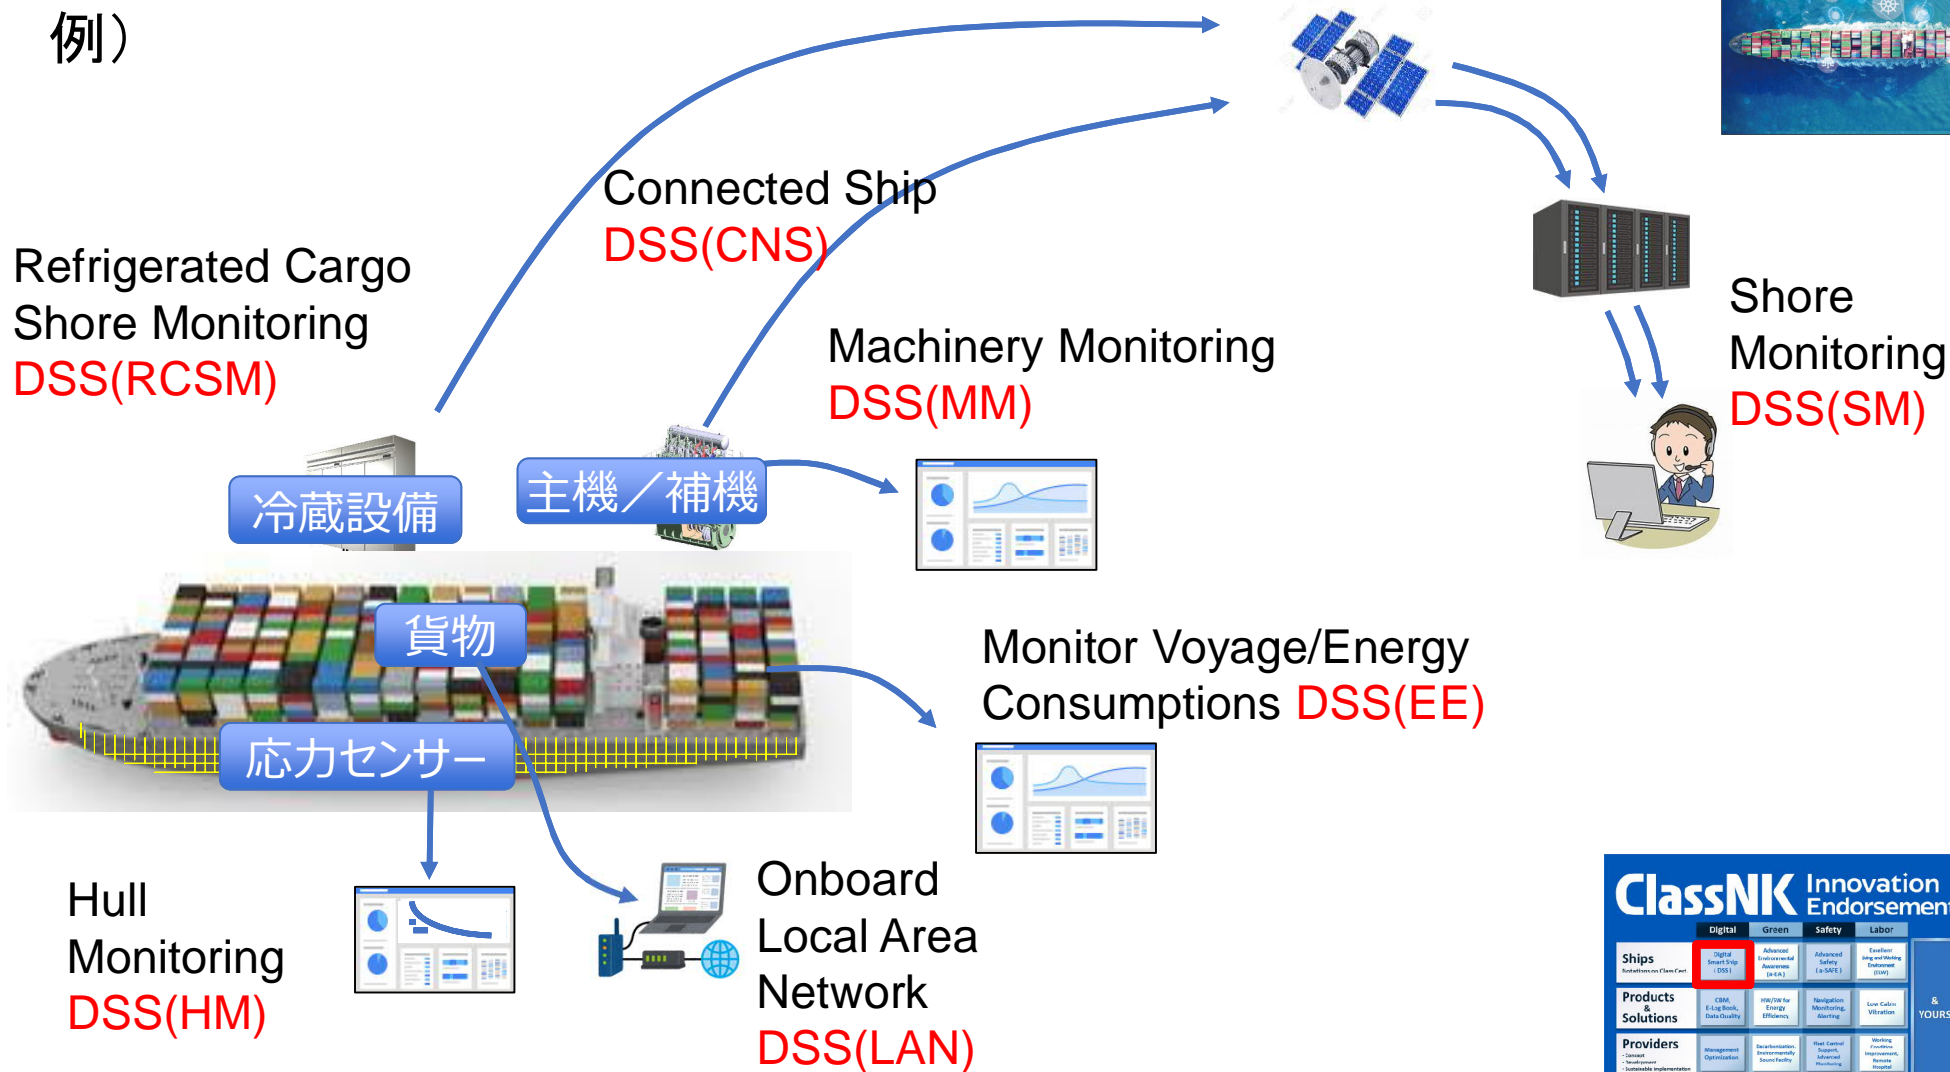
例）

Connected Ship
DSS(CNS)

Refrigerated Cargo Shore Monitoring
DSS(RCSM)

Machinery Monitoring
DSS(MM)

Shore Monitoring
DSS(SM)

冷蔵設備

主機／補機

貨物

Monitor Voyage/Energy Consumptions DSS(EE)

応力センサー

Hull Monitoring
DSS(HM)

Onboard Local Area Network
DSS(LAN)

ClassNK Innovation Endorsement

| | Digital | Green | Safety | Labor |
|---|---|---|---|---|
| Ships | Digital Smart Ship (DSS) | Advanced Environmental Awareness (a-EA) | Advanced Safety (a-SAFE) | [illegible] |
| Products & Solutions | CBM, E-Log Book, Data Quality | HW/SW for Energy Efficiency | Navigation Monitoring, Alerting | Low Cabin Vibration |
| Providers | Management Optimization | Decarbonization, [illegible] | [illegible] | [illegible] |

& YOURS